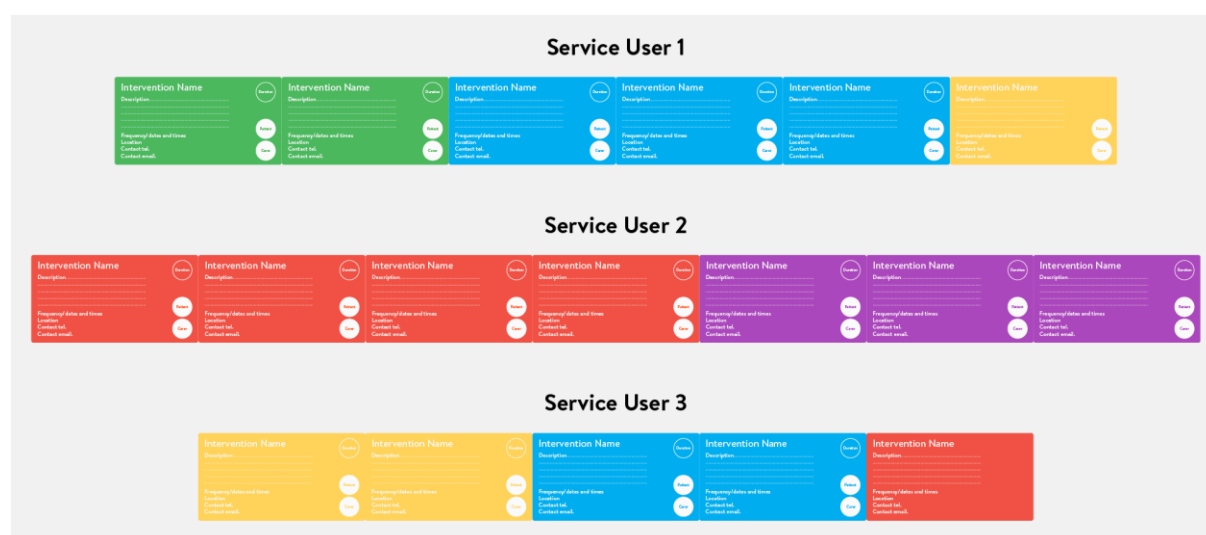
Service User 1

Intervention Name
Duration
Description
Patient
Carer
Frequency/dates and times
Location
Contact tel.
Contact email.

Intervention Name
Duration
Description
Patient
Carer
Frequency/dates and times
Location
Contact tel.
Contact email.

Intervention Name
Duration
Description
Patient
Carer
Frequency/dates and times
Location
Contact tel.
Contact email.

Intervention Name
Duration
Description
Patient
Carer
Frequency/dates and times
Location
Contact tel.
Contact email.

Intervention Name
Duration
Description
Patient
Carer
Frequency/dates and times
Location
Contact tel.
Contact email.

Intervention Name
Duration
Description
Patient
Carer
Frequency/dates and times
Location
Contact tel.
Contact email.

Service User 2

Intervention Name
Duration
Description
Patient
Carer
Frequency/dates and times
Location
Contact tel.
Contact email.

Intervention Name
Duration
Description
Patient
Carer
Frequency/dates and times
Location
Contact tel.
Contact email.

Intervention Name
Duration
Description
Patient
Carer
Frequency/dates and times
Location
Contact tel.
Contact email.

Intervention Name
Duration
Description
Patient
Carer
Frequency/dates and times
Location
Contact tel.
Contact email.

Intervention Name
Duration
Description
Patient
Carer
Frequency/dates and times
Location
Contact tel.
Contact email.

Intervention Name
Duration
Description
Patient
Carer
Frequency/dates and times
Location
Contact tel.
Contact email.

Intervention Name
Duration
Description
Patient
Carer
Frequency/dates and times
Location
Contact tel.
Contact email.

Service User 3

Intervention Name
Duration
Description
Patient
Carer
Frequency/dates and times
Location
Contact tel.
Contact email.

Intervention Name
Duration
Description
Patient
Carer
Frequency/dates and times
Location
Contact tel.
Contact email.

Intervention Name
Duration
Description
Patient
Carer
Frequency/dates and times
Location
Contact tel.
Contact email.

Intervention Name
Duration
Description
Patient
Carer
Frequency/dates and times
Location
Contact tel.
Contact email.

Intervention Name
Description
Frequency/dates and times
Location
Contact tel.
Contact email.